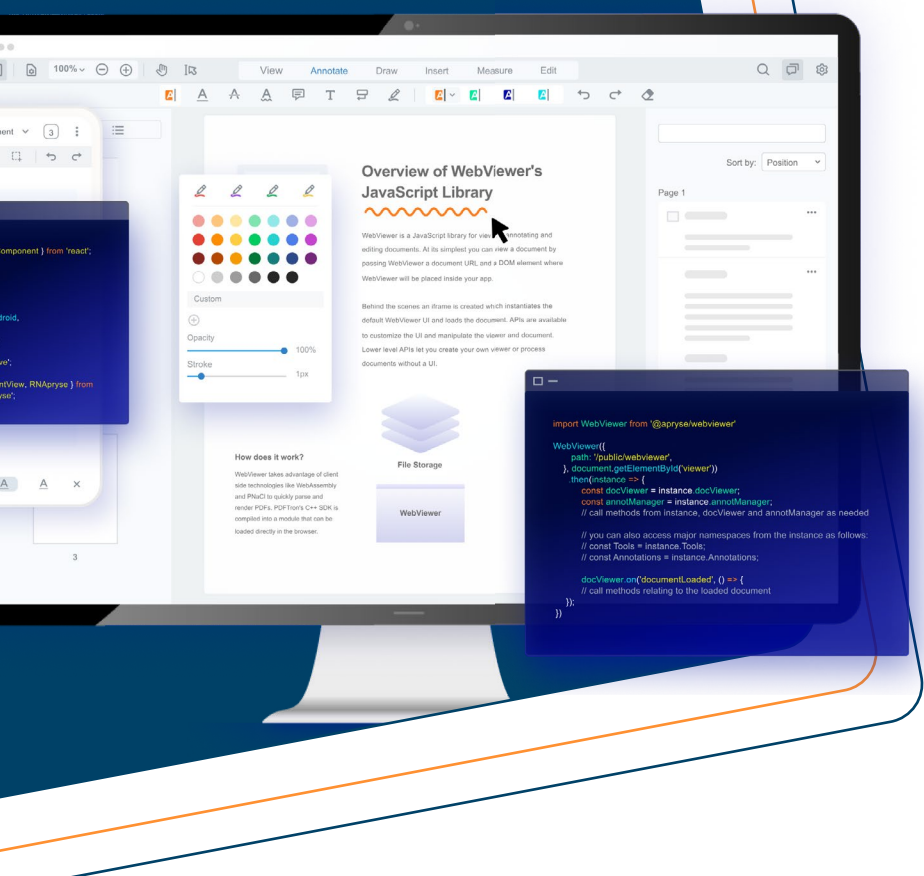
100%

View Annotate Draw Insert Measure Edit

ment 3

omponent } from 'react';

droid,

e',

ntView, RNApryse } from
yse';

A A ×

3

Custom

Opacity 100%

Stroke 1px

Overview of WebViewer's JavaScript Library

WebViewer is a JavaScript library for view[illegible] annotating and editing documents. At its simplest you can view a document by passing WebViewer a document URL, and a DOM element where WebViewer will be placed inside your app.

Behind the scenes an iframe is created which instantiates the default WebViewer UI and loads the document. APIs are available to customize the UI and manipulate the viewer and document. Lower level APIs let you create your own viewer or process documents without a UI.

How does it work?

WebViewer takes advantage of client side technologies like WebAssembly and PNaCl to quickly parse and render PDFs. PDFTron's C++ SDK is compiled into a module that can be loaded directly in the browser.

File Storage

WebViewer

Sort by: Position

Page 1

import WebViewer from '@apryse/webviewer'

WebViewer({
path: '/public/webviewer',
}, document.getElementById('viewer'))
.then(instance => {
const docViewer = instance.docViewer;
const annotManager = instance.annotManager;
// call methods from instance, docViewer and annotManager as needed

// you can also access major namespaces from the instance as follows:
// const Tools = instance.Tools;
// const Annotations = instance.Annotations;

docViewer.on('documentLoaded', () => {
// call methods relating to the loaded document
});
})